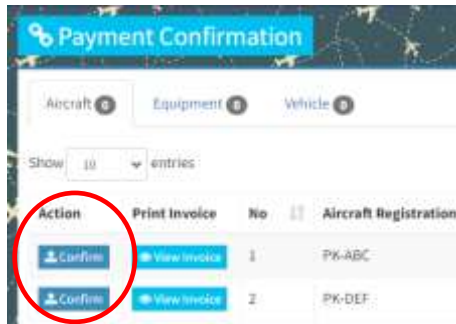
Payment Confirmation

Aircraft 0 Equipment 0 Vehicle 0

Show 10 entries

| Action | Print Invoice | No | Aircraft Registration |
|---|---|---|---|
| Confirm | View Invoice | 1 | PK-ABC |
| Confirm | View Invoice | 2 | PK-DEF |